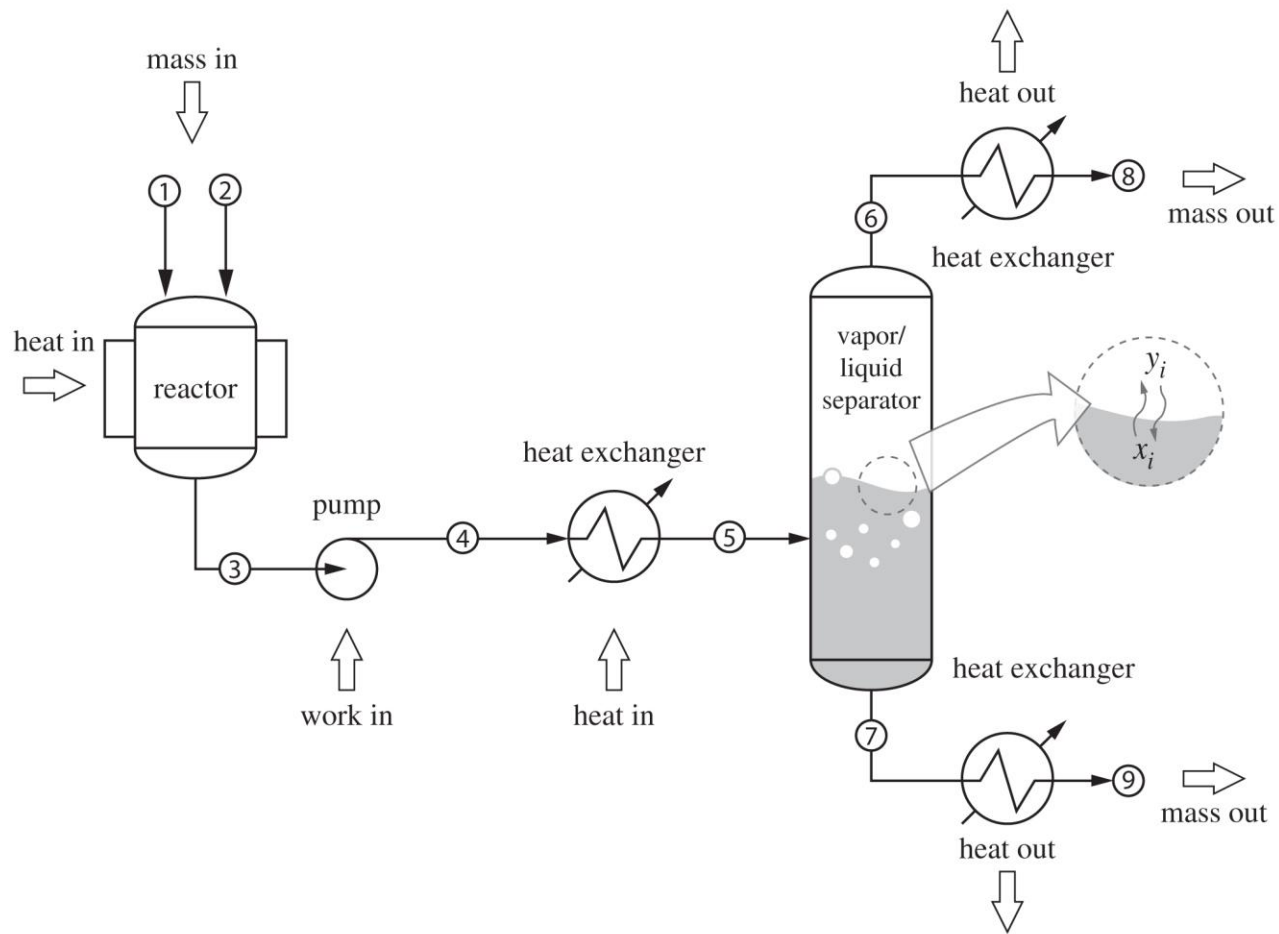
mass in

1 2

heat in

reactor

3

pump

work in

4

heat exchanger

heat in

5

heat out

6

8

mass out

heat exchanger

vapor/ liquid separator

$y_i$

$x_i$

heat exchanger

7

9

mass out

heat out